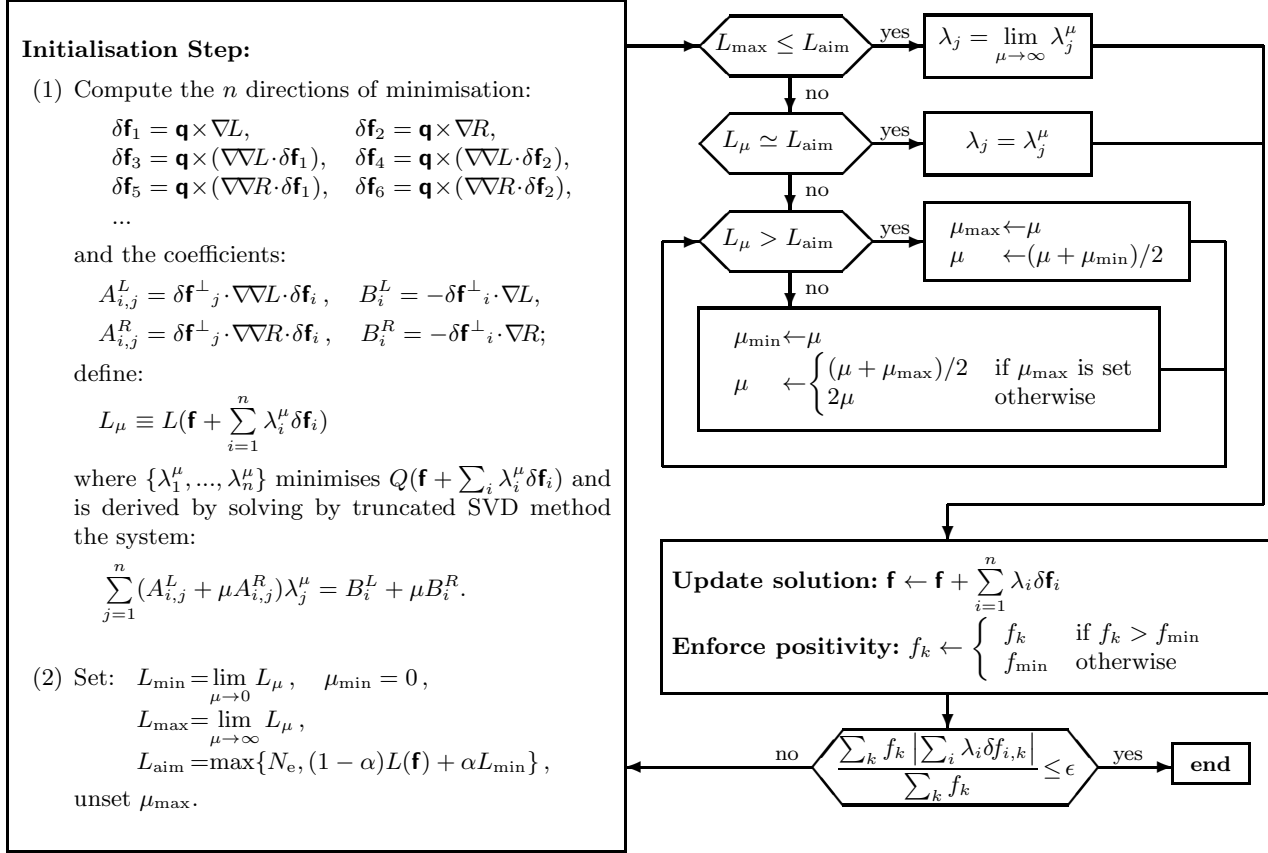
**Initialisation Step:**

(1) Compute the $n$ directions of minimisation:

$\delta\mathbf{f}_1 = \mathbf{q}\times\nabla L,$ $\delta\mathbf{f}_2 = \mathbf{q}\times\nabla R,$
$\delta\mathbf{f}_3 = \mathbf{q}\times(\nabla\nabla L\cdot\delta\mathbf{f}_1),$ $\delta\mathbf{f}_4 = \mathbf{q}\times(\nabla\nabla L\cdot\delta\mathbf{f}_2),$
$\delta\mathbf{f}_5 = \mathbf{q}\times(\nabla\nabla R\cdot\delta\mathbf{f}_1),$ $\delta\mathbf{f}_6 = \mathbf{q}\times(\nabla\nabla R\cdot\delta\mathbf{f}_2),$
...

and the coefficients:

$A^L_{i,j} = \delta\mathbf{f}^{\perp}{}_j\cdot\nabla\nabla L\cdot\delta\mathbf{f}_i\,,$ $B^L_i = -\delta\mathbf{f}^{\perp}{}_i\cdot\nabla L,$
$A^R_{i,j} = \delta\mathbf{f}^{\perp}{}_j\cdot\nabla\nabla R\cdot\delta\mathbf{f}_i\,,$ $B^R_i = -\delta\mathbf{f}^{\perp}{}_i\cdot\nabla R;$

define:

$L_\mu \equiv L(\mathbf{f} + \sum_{i=1}^{n}\lambda^\mu_i\delta\mathbf{f}_i)$

where $\{\lambda^\mu_1, ..., \lambda^\mu_n\}$ minimises $Q(\mathbf{f} + \sum_i \lambda^\mu_i\delta\mathbf{f}_i)$ and is derived by solving by truncated SVD method the system:

$\sum_{j=1}^{n}(A^L_{i,j} + \mu A^R_{i,j})\lambda^\mu_j = B^L_i + \mu B^R_i.$

(2) Set: $L_{\min} = \lim_{\mu\to 0} L_\mu\,,$ $\mu_{\min} = 0\,,$
$L_{\max} = \lim_{\mu\to\infty} L_\mu\,,$
$L_{\rm aim} = \max\{N_{\rm e}, (1-\alpha)L(\mathbf{f}) + \alpha L_{\min}\}\,,$

unset $\mu_{\max}$.

$L_{\max} \le L_{\rm aim}$ yes $\lambda_j = \lim_{\mu\to\infty}\lambda^\mu_j$
no
$L_\mu \simeq L_{\rm aim}$ yes $\lambda_j = \lambda^\mu_j$
no
$L_\mu > L_{\rm aim}$ yes $\mu_{\max}\leftarrow\mu$
$\mu \leftarrow(\mu+\mu_{\min})/2$
no
$\mu_{\min}\leftarrow\mu$
$\mu \leftarrow\begin{cases}(\mu+\mu_{\max})/2 & \text{if } \mu_{\max} \text{ is set}\\ 2\mu & \text{otherwise}\end{cases}$

**Update solution:** $\mathbf{f} \leftarrow \mathbf{f} + \sum_{i=1}^{n}\lambda_i\delta\mathbf{f}_i$
**Enforce positivity:** $f_k \leftarrow \begin{cases} f_k & \text{if } f_k > f_{\min}\\ f_{\min} & \text{otherwise}\end{cases}$

no $\frac{\sum_k f_k\left|\sum_i\lambda_i\delta f_{i,k}\right|}{\sum_k f_k} \le \epsilon$ yes **end**